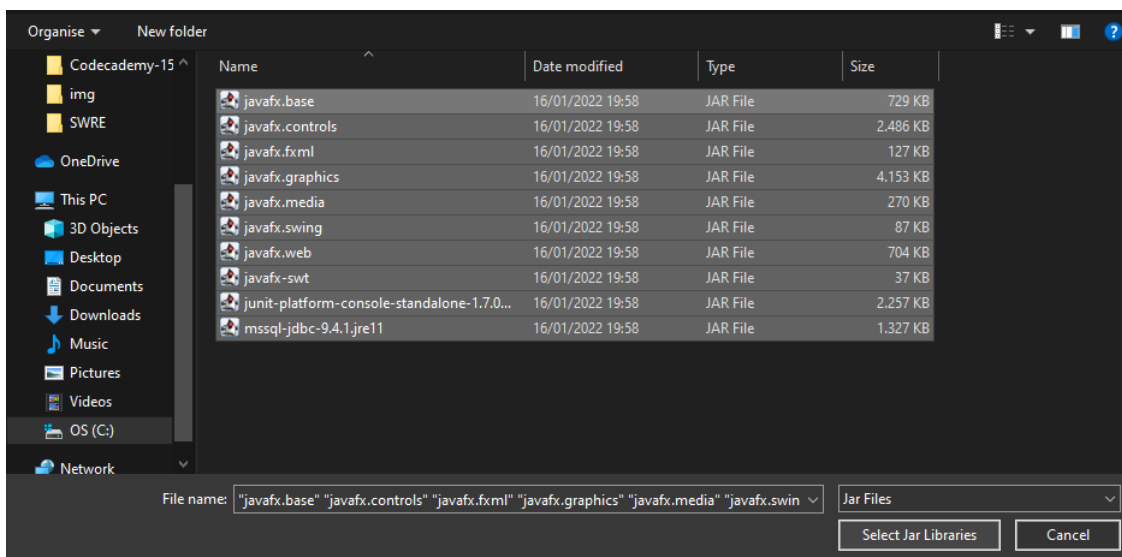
Organise ▾ New folder

Codecademy-15
img
SWRE
OneDrive
This PC
3D Objects
Desktop
Documents
Downloads
Music
Pictures
Videos
OS (C:)
Network

| Name | Date modified | Type | Size |
|---|---|---|---|
| javafx.base | 16/01/2022 19:58 | JAR File | 729 KB |
| javafx.controls | 16/01/2022 19:58 | JAR File | 2.486 KB |
| javafx.fxml | 16/01/2022 19:58 | JAR File | 127 KB |
| javafx.graphics | 16/01/2022 19:58 | JAR File | 4.153 KB |
| javafx.media | 16/01/2022 19:58 | JAR File | 270 KB |
| javafx.swing | 16/01/2022 19:58 | JAR File | 87 KB |
| javafx.web | 16/01/2022 19:58 | JAR File | 704 KB |
| javafx-swt | 16/01/2022 19:58 | JAR File | 37 KB |
| junit-platform-console-standalone-1.7.0... | 16/01/2022 19:58 | JAR File | 2.257 KB |
| mssql-jdbc-9.4.1.jre11 | 16/01/2022 19:58 | JAR File | 1.327 KB |

File name: "javafx.base" "javafx.controls" "javafx.fxml" "javafx.graphics" "javafx.media" "javafx.swin

Jar Files

Select Jar Libraries

Cancel